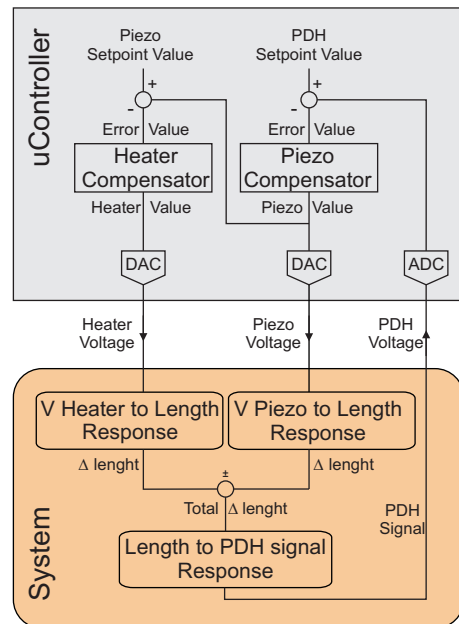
uController

Piezo Setpoint Value

PDH Setpoint Value

+

-

+

-

Error Value

Error Value

Heater Compensator

Piezo Compensator

Heater Value

Piezo Value

DAC

DAC

ADC

Heater Voltage

Piezo Voltage

PDH Voltage

System

V Heater to Length Response

V Piezo to Length Response

Δ lenght

Δ lenght

±

Total Δ lenght

PDH Signal

Length to PDH signal Response